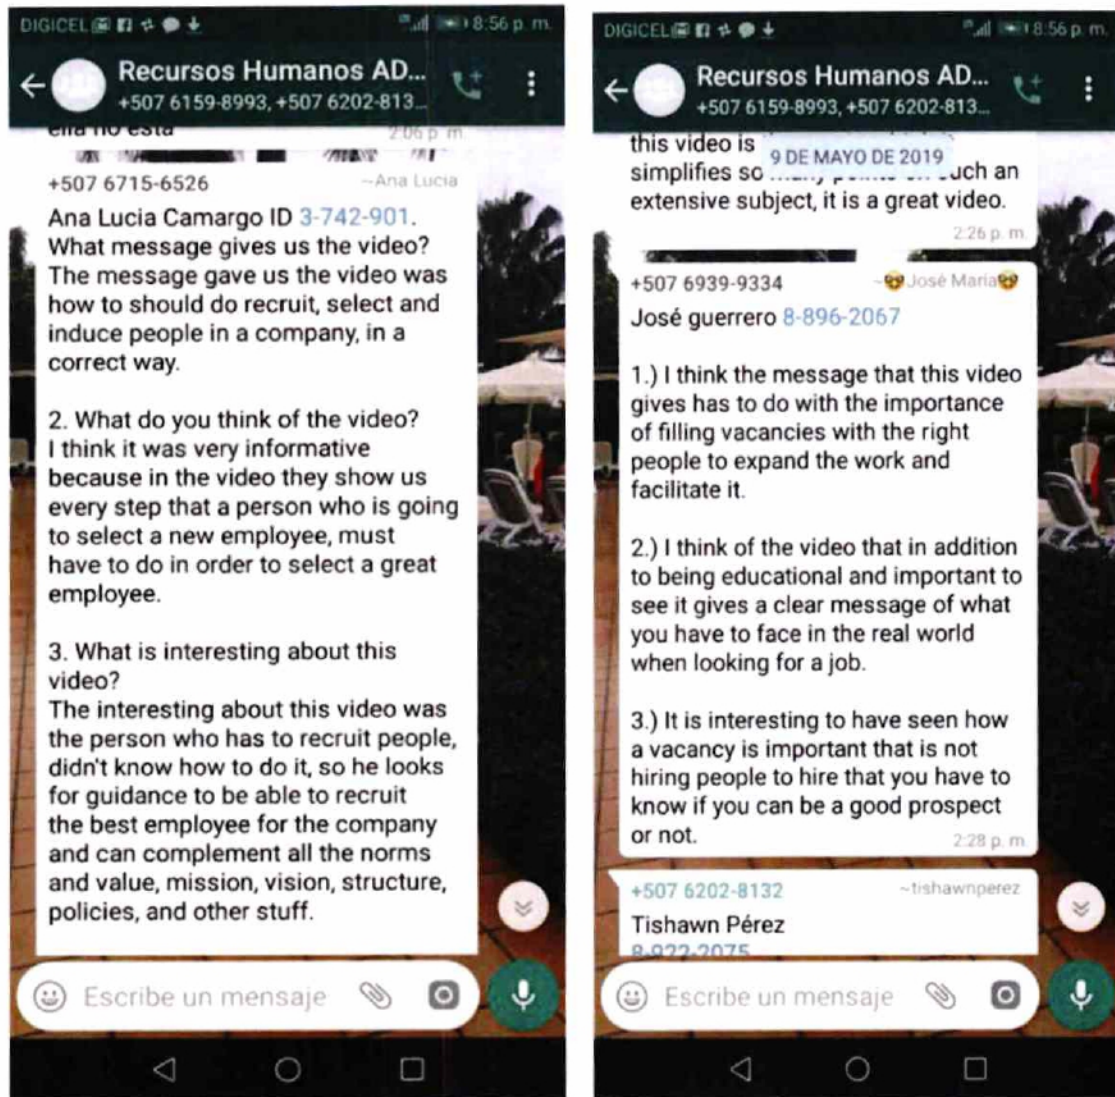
DIGICEL 8:56 p. m.

Recursos Humanos AD...
+507 6159-8993, +507 6202-813...

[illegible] 2:06 p. m.

+507 6715-6526 ~Ana Lucia

Ana Lucia Camargo ID 3-742-901.
What message gives us the video?
The message gave us the video was how to should do recruit, select and induce people in a company, in a correct way.

2. What do you think of the video?
I think it was very informative because in the video they show us every step that a person who is going to select a new employee, must have to do in order to select a great employee.

3. What is interesting about this video?
The interesting about this video was the person who has to recruit people, didn't know how to do it, so he looks for guidance to be able to recruit the best employee for the company and can complement all the norms and value, mission, vision, structure, policies, and other stuff.

Escribe un mensaje

DIGICEL 8:56 p. m.

Recursos Humanos AD...
+507 6159-8993, +507 6202-813...

this video is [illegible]
9 DE MAYO DE 2019
simplifies so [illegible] such an extensive subject, it is a great video.
2:26 p. m.

+507 6939-9334 ~José Maria

José guerrero 8-896-2067

1.) I think the message that this video gives has to do with the importance of filling vacancies with the right people to expand the work and facilitate it.

2.) I think of the video that in addition to being educational and important to see it gives a clear message of what you have to face in the real world when looking for a job.

3.) It is interesting to have seen how a vacancy is important that is not hiring people to hire that you have to know if you can be a good prospect or not.
2:28 p. m.

+507 6202-8132 ~tishawnperez
Tishawn Pérez
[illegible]

Escribe un mensaje